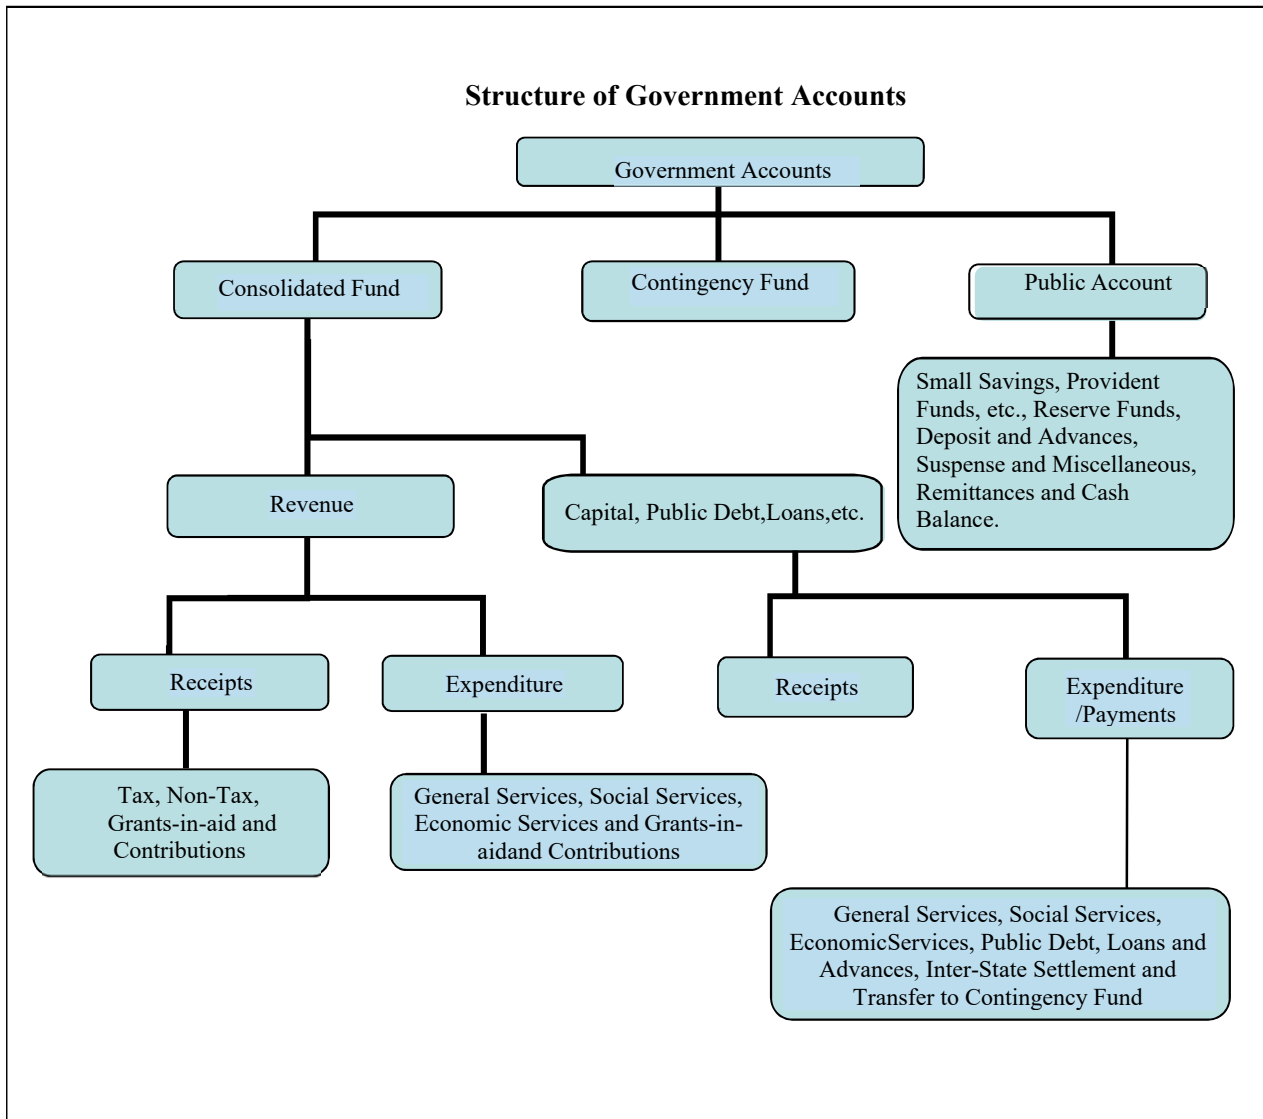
**Structure of Government Accounts**

Government Accounts

Consolidated Fund

Contingency Fund

Public Account

Small Savings, Provident Funds, etc., Reserve Funds, Deposit and Advances, Suspense and Miscellaneous, Remittances and Cash Balance.

Revenue

Capital, Public Debt,Loans,etc.

Receipts

Expenditure

Receipts

Expenditure /Payments

Tax, Non-Tax, Grants-in-aid and Contributions

General Services, Social Services, Economic Services and Grants-in-aidand Contributions

General Services, Social Services, EconomicServices, Public Debt, Loans and Advances, Inter-State Settlement and Transfer to Contingency Fund